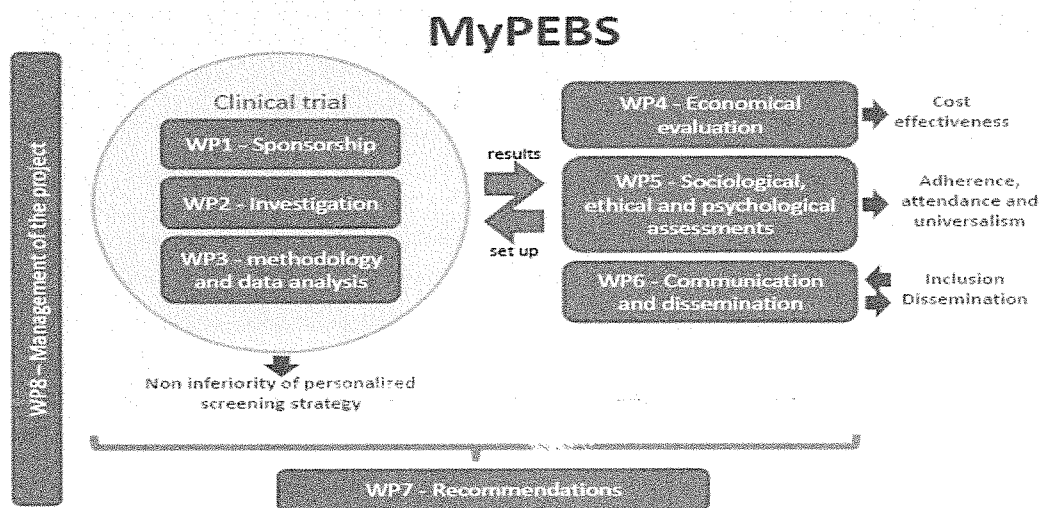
MyPEBS

WP8 – Management of the project

Clinical trial

WP1 - Sponsorship

WP2 - Investigation

WP3 - methodology and data analysis

Non inferiority of personalized screening strategy

results

set up

WP4 - Economical evaluation

Cost effectiveness

WP5 - Sociological, ethical and psychological assessments

Adherence, attendance and universalism

WP6 - Communication and dissemination

Inclusion
Dissemination

WP7 - Recommendations